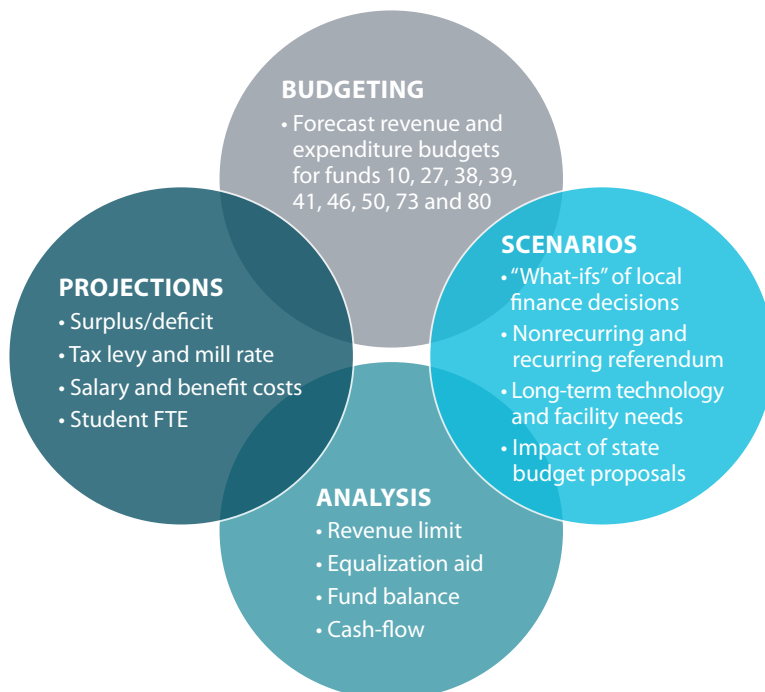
BUDGETING
• Forecast revenue and expenditure budgets for funds 10, 27, 38, 39, 41, 46, 50, 73 and 80

PROJECTIONS
• Surplus/deficit
• Tax levy and mill rate
• Salary and benefit costs
• Student FTE

SCENARIOS
• "What-ifs" of local finance decisions
• Nonrecurring and recurring referendum
• Long-term technology and facility needs
• Impact of state budget proposals

ANALYSIS
• Revenue limit
• Equalization aid
• Fund balance
• Cash-flow